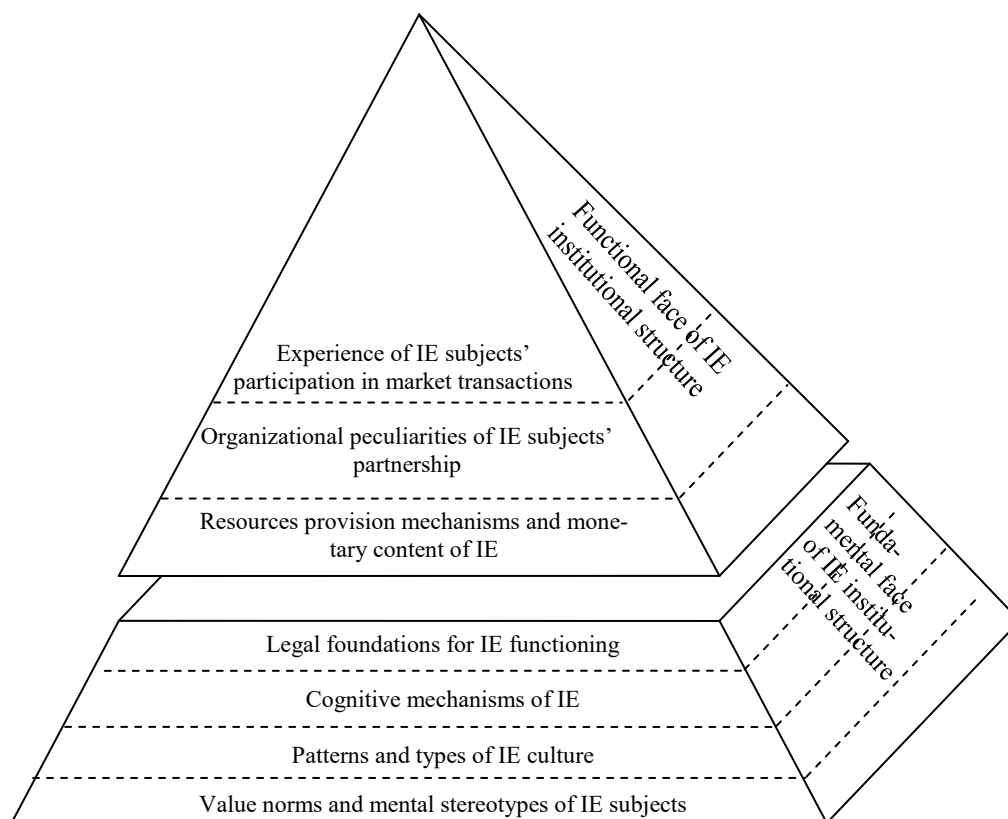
Experience of IE subjects' participation in market transactions

Organizational peculiarities of IE subjects' partnership

Resources provision mechanisms and monetary content of IE

Functional face of IE institutional structure

Legal foundations for IE functioning

Cognitive mechanisms of IE

Patterns and types of IE culture

Value norms and mental stereotypes of IE subjects

Fundamental face of IE institutional structure